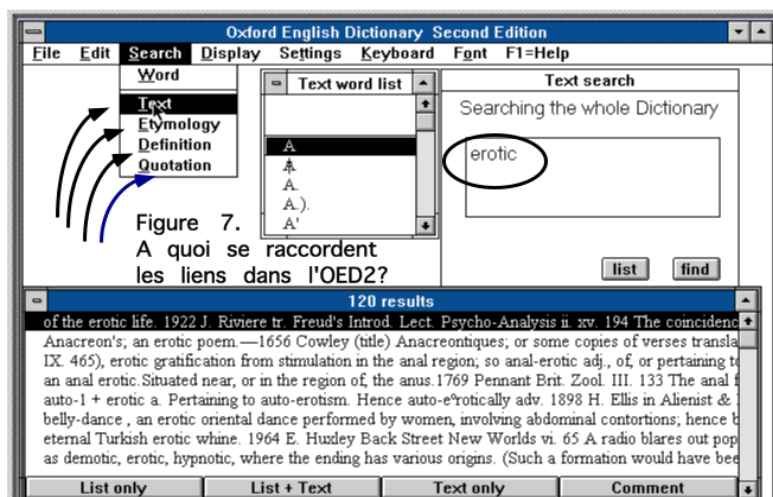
Oxford English Dictionary Second Edition

File Edit Search Display Settings Keyboard Font F1=Help

Word
Text
Etymology
Definition
Quotation

Text word list
A
Ą
A.
A.).
A'

Text search
Searching the whole Dictionary
erotic

list find

Figure 7. A quoi se raccordent les liens dans l'OED2?

120 results

of the erotic life. 1922 J. Riviere tr. Freud's Introd. Lect. Psycho-Analysis ii. xv. 194 The coincidenc
Anacreon's; an erotic poem.—1656 Cowley (title) Anacreontiques; or some copies of verses transla
IX. 465), erotic gratification from stimulation in the anal region; so anal-erotic adj., of, or pertaining t
an anal erotic.Situated near, or in the region of, the anus.1769 Pennant Brit. Zool. III. 133 The anal
auto-1 + erotic a. Pertaining to auto-erotism. Hence auto-e'rotically adv. 1898 H. Ellis in Alienist &
belly-dance , an erotic oriental dance performed by women, involving abdominal contortions; hence b
eternal Turkish erotic whine. 1964 E. Huxley Back Street New Worlds vi. 65 A radio blares out pop
as demotic, erotic, hypnotic, where the ending has various origins. (Such a formation would have bee

List only List + Text Text only Comment